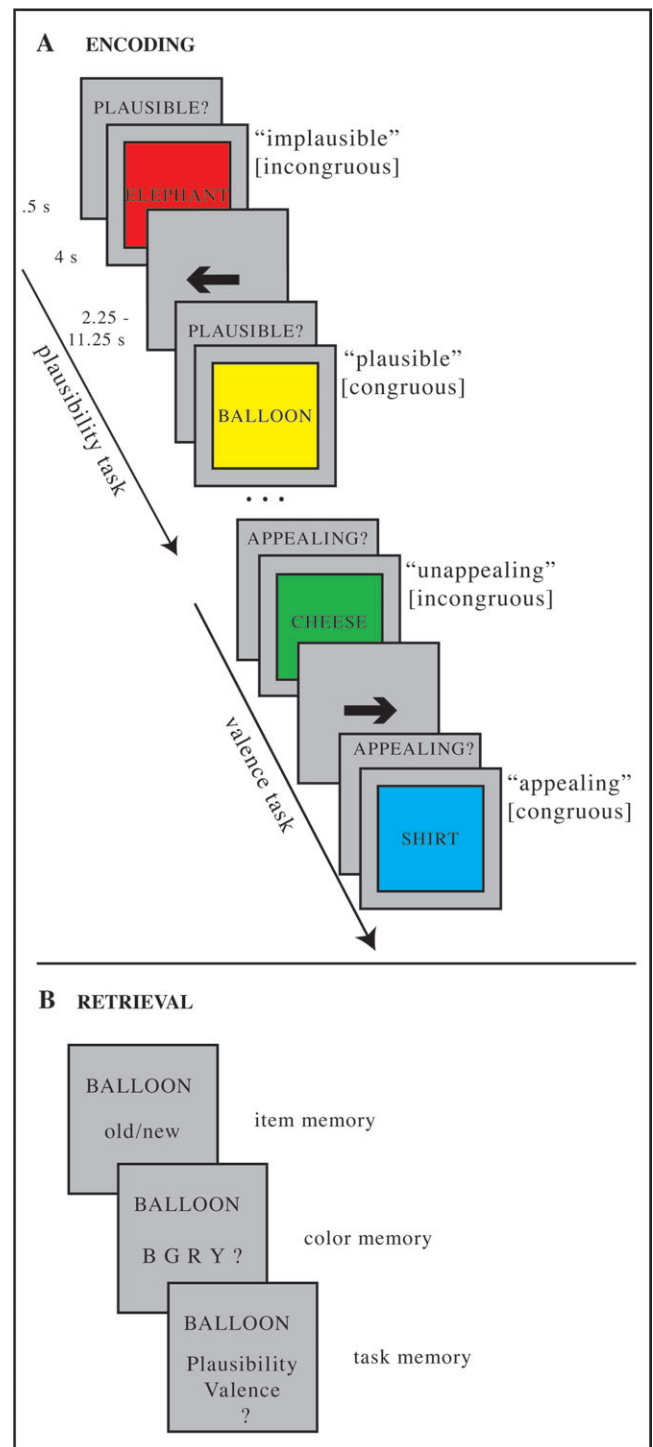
A ENCODING

PLAUSIBLE?

ELEPHANT

"implausible" [incongruous]

.5 s

4 s

2.25 - 11.25 s

PLAUSIBLE?

BALLOON

"plausible" [congruous]

plausibility task

. . .

APPEALING?

CHEESE

"unappealing" [incongruous]

APPEALING?

SHIRT

"appealing" [congruous]

valence task

B RETRIEVAL

BALLOON

old/new

item memory

BALLOON

B G R Y ?

color memory

BALLOON

Plausibility Valence ?

task memory